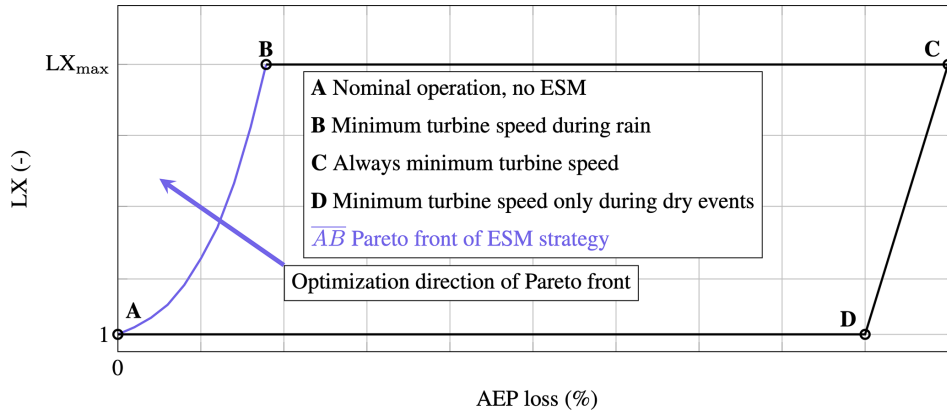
$LX_{max}$

1

0

LX (-)

AEP loss (%)

A

B

C

D

**A** Nominal operation, no ESM

**B** Minimum turbine speed during rain

**C** Always minimum turbine speed

**D** Minimum turbine speed only during dry events

$\overline{AB}$ Pareto front of ESM strategy

Optimization direction of Pareto front